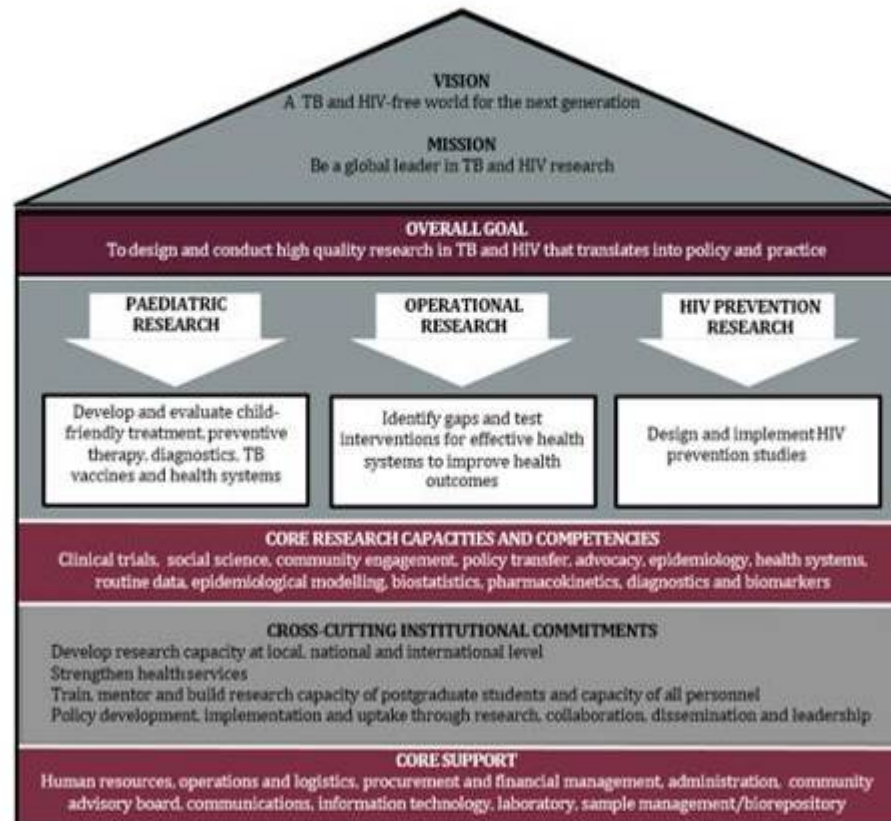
VISION
A TB and HIV-free world for the next generation

MISSION
Be a global leader in TB and HIV research

OVERALL GOAL
To design and conduct high quality research in TB and HIV that translates into policy and practice

PAEDIATRIC RESEARCH

OPERATIONAL RESEARCH

HIV PREVENTION RESEARCH

Develop and evaluate child-friendly treatment, preventive therapy, diagnostics, TB vaccines and health systems

Identify gaps and test interventions for effective health systems to improve health outcomes

Design and implement HIV prevention studies

CORE RESEARCH CAPACITIES AND COMPETENCIES
Clinical trials, social science, community engagement, policy transfer, advocacy, epidemiology, health systems, routine data, epidemiological modelling, biostatistics, pharmacokinetics, diagnostics and biomarkers

CROSS-CUTTING INSTITUTIONAL COMMITMENTS
Develop research capacity at local, national and international level
Strengthen health services
Train, mentor and build research capacity of postgraduate students and capacity of all personnel
Policy development, implementation and uptake through research, collaboration, dissemination and leadership

CORE SUPPORT
Human resources, operations and logistics, procurement and financial management, administration, community advisory board, communications, information technology, laboratory, sample management/biorepository